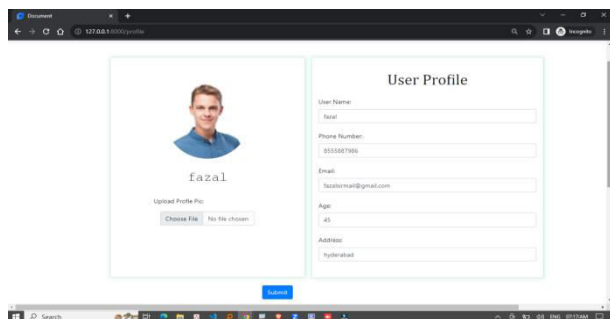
Document
127.0.0.1:8000/profile
Incognito

fazal

Upload Profile Pic:
Choose File No file chosen

User Profile

User Name:
fazal

Phone Number:
8555887986

Email:
fazalsmail@gmail.com

Age:
45

Address:
hyderabad

Submit

Search
ENG 07:17AM